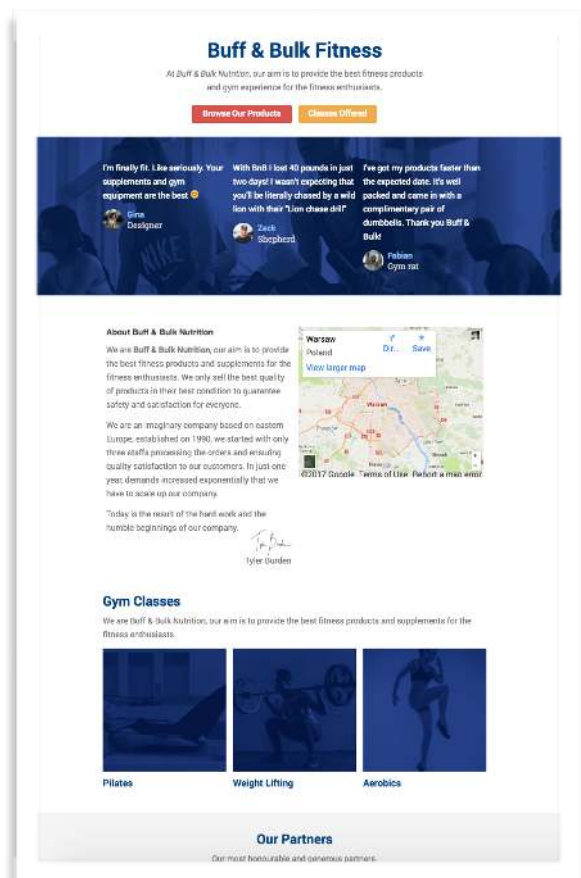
Buff & Bulk Fitness

At Buff & Bulk Nutrition, our aim is to provide the best fitness products and gym experience for the fitness enthusiasts.

Browse Our Products

Classes Offered

I'm finally fit. Like seriously. Your supplements and gym equipment are the best 😊

Gina
Designer

With BnB I lost 40 pounds in just two days! I wasn't expecting that you'll be literally chased by a wild lion with their "Lion chase drill"

Zack
Shepherd

I've got my products faster than the expected date. It's well packed and came in with a complimentary pair of dumbbells. Thank you Buff & Bulk!

Fabian
Gym rat

About Buff & Bulk Nutrition

We are Buff & Bulk Nutrition, our aim is to provide the best fitness products and supplements for the fitness enthusiasts. We only sell the best quality of products in their best condition to guarantee safety and satisfaction for everyone.

We are an imaginary company based on eastern Europe, established on 1990, we started with only three staffs processing the orders and ensuring quality satisfaction to our customers. In just one year demands increased exponentially that we have to scale up our company.

Today is the result of the hard work and the humble beginnings of our company.

Tyler Durden

Warsaw
Poland
Dir...
Save
View larger map
Warsaw
©2017 Google Terms of Use Report a map error

Gym Classes

We are Buff & Bulk Nutrition, our aim is to provide the best fitness products and supplements for the fitness enthusiasts.

Pilates

Weight Lifting

Aerobics

Our Partners

Our most honourable and generous partners.